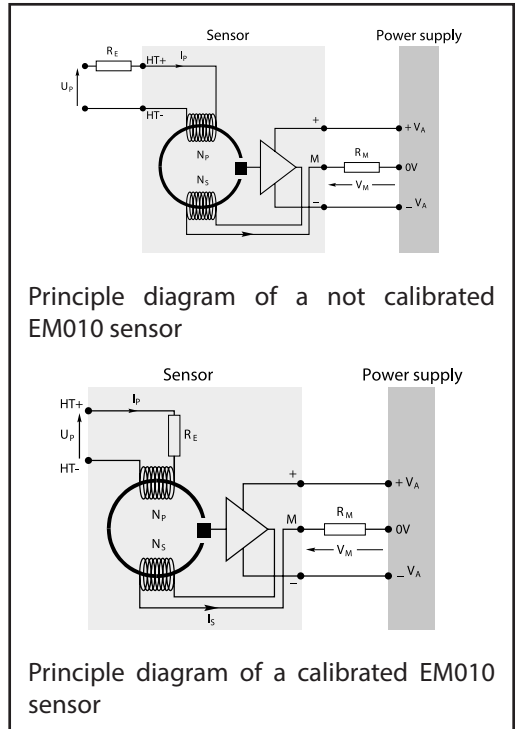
Sensor

Power supply

$R_E$

HT+

$I_P$

$U_P$

HT-

$N_P$

$N_S$

+

M

$R_M$

$+V_A$

0V

$V_M$

$-$

$-V_A$

Principle diagram of a not calibrated EM010 sensor

Sensor

Power supply

HT+

$I_P$

$U_P$

$R_E$

HT-

$N_P$

$N_S$

+

M

$R_M$

$+V_A$

0V

$V_M$

$-$

$-V_A$

$I_S$

Principle diagram of a calibrated EM010 sensor